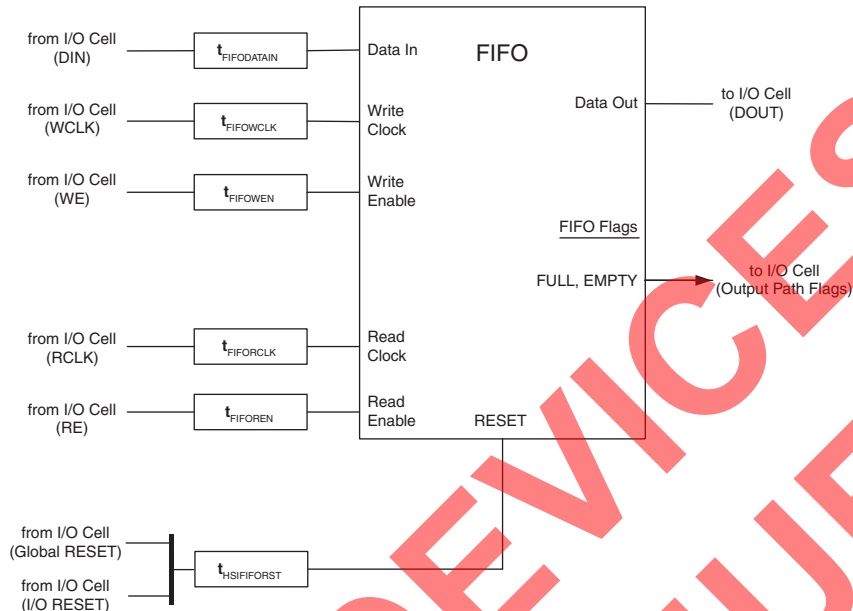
from I/O Cell (DIN)

$t_{FIFODATAIN}$

Data In

FIFO

from I/O Cell (WCLK)

$t_{FIFOWCLK}$

Write Clock

Data Out

to I/O Cell (DOUT)

from I/O Cell (WE)

$t_{FIFOWEN}$

Write Enable

FIFO Flags

FULL, EMPTY

to I/O Cell (Output Path Flags)

from I/O Cell (RCLK)

$t_{FIFORCLK}$

Read Clock

from I/O Cell (RE)

$t_{FIFOREN}$

Read Enable

RESET

from I/O Cell (Global RESET)

$t_{HSIFIFORST}$

from I/O Cell (I/O RESET)

DEVICES

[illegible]